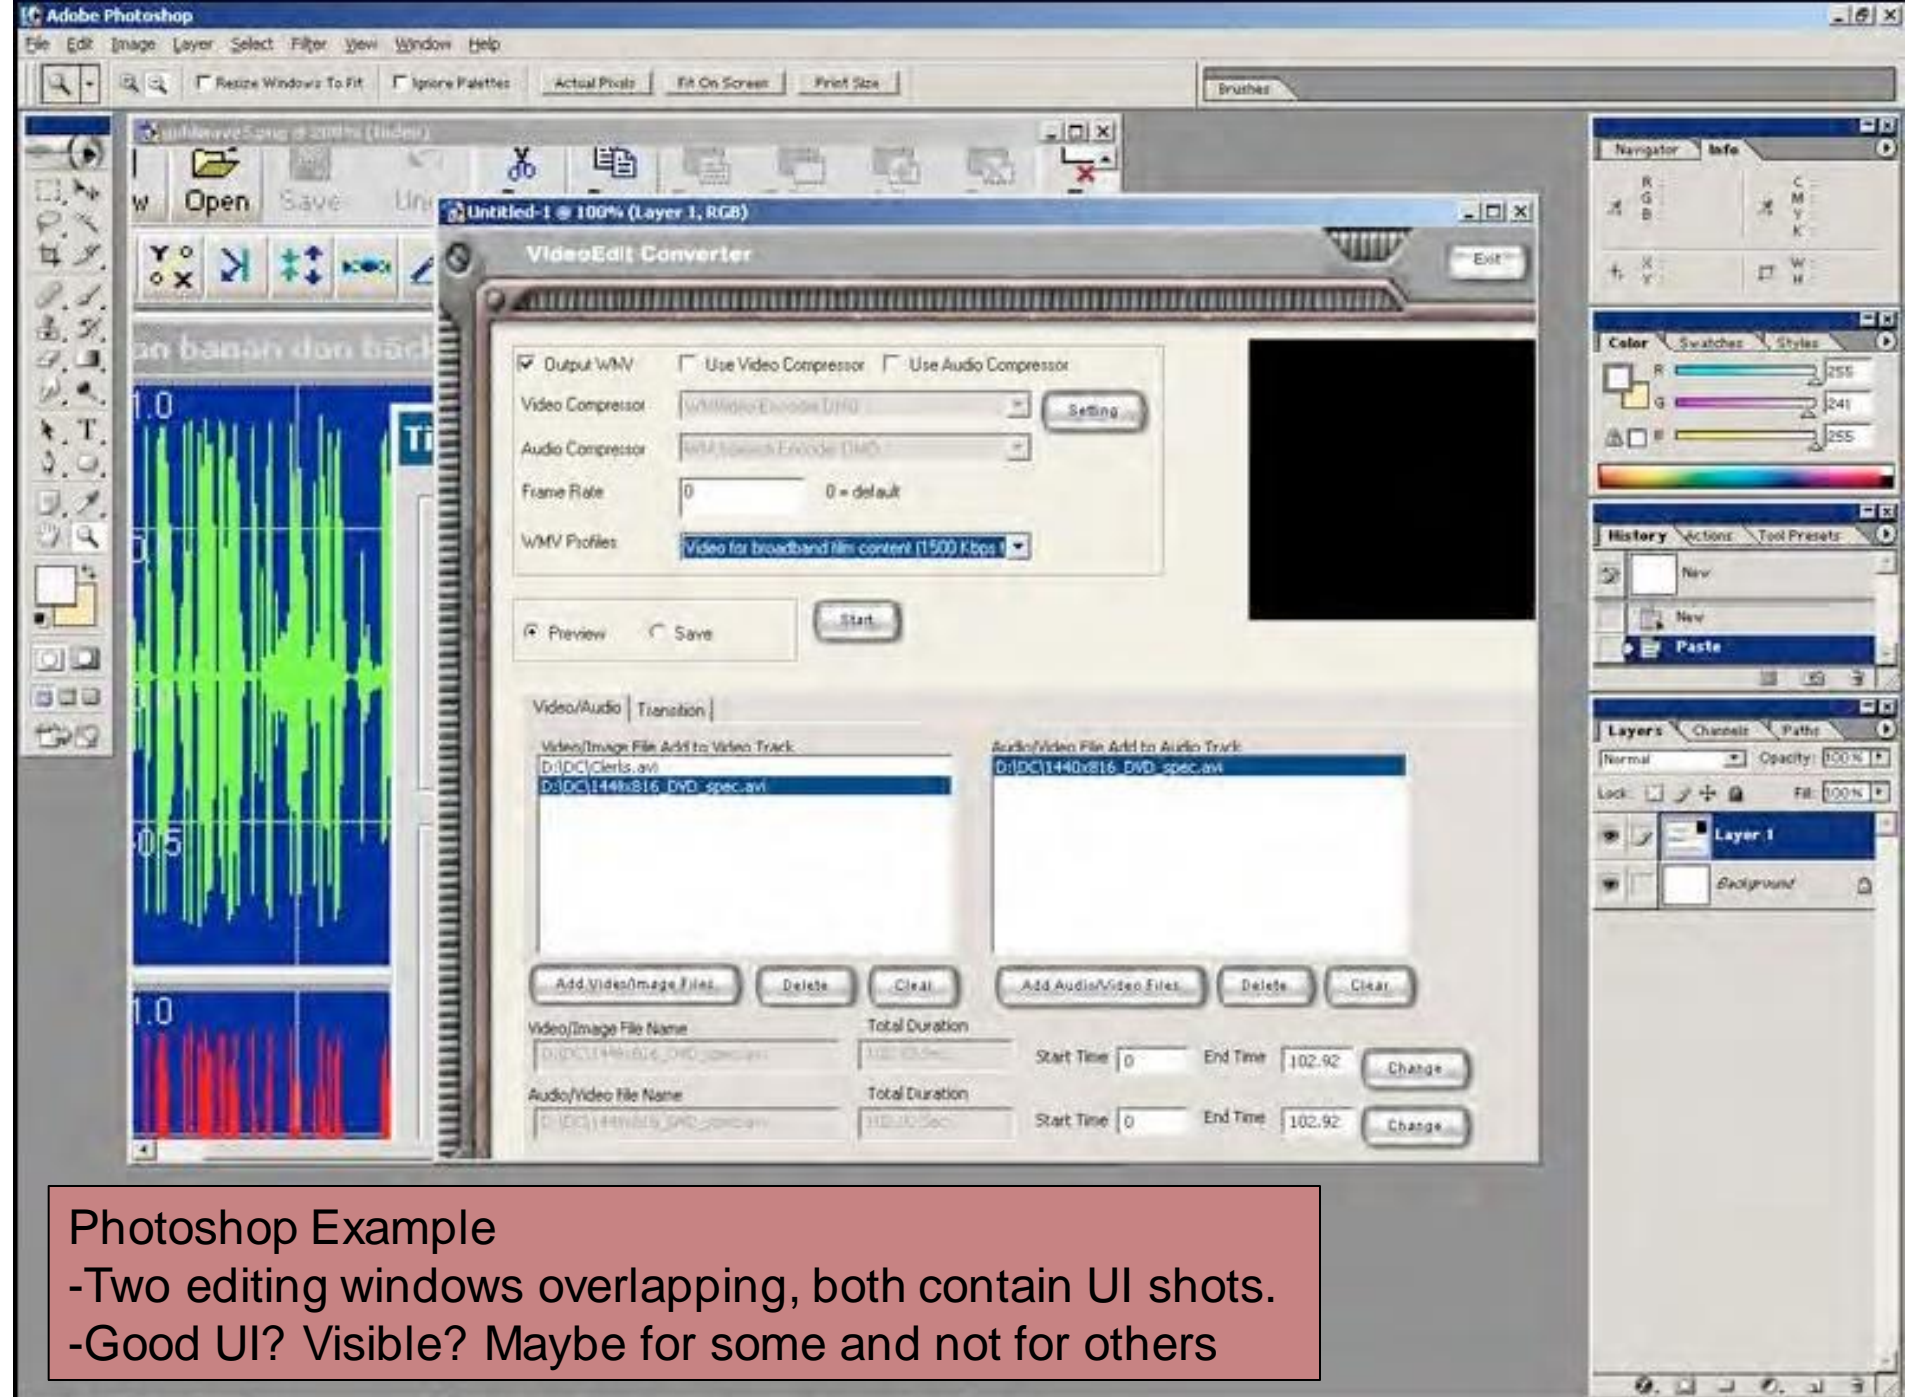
Adobe Photoshop

File Edit Image Layer Select Filter View Window Help

Resize Windows To Fit Ignore Palettes Actual Pixels Fit On Screen Print Size

Brushes

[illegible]

Open Save Un

Untitled-1 @ 100% (Layer 1, RGB)

VideoEdit Converter

Exit

Output WMV Use Video Compressor Use Audio Compressor

Video Compressor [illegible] Setting

Audio Compressor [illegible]

Frame Rate 0 0 = default

WMV Profiles Video for broadband film content (1500 Kbps)

Preview Save Start

Video/Audio Transition

Video/Image File Add to Video Track

D:\DC\Clerks.avi

D:\DC\1440x816_DVD_spec.avi

Audio/Video File Add to Audio Track

D:\DC\1440x816_DVD_spec.avi

Add Video/Image Files Delete Clear Add Audio/Video Files Delete Clear

Video/Image File Name Total Duration

Start Time 0 End Time 102.92 Change

Audio/Video File Name Total Duration

Start Time 0 End Time 102.92 Change

an banan don back

1.0

0.5

1.0

Ti

Navigator Info

R G B

C M Y K

X Y

W H

Color Swatches Styles

R 255

G 241

B 255

History Actions Tool Presets

New

New

Paste

Layers Channels Paths

Normal Opacity: 100%

Lock: Fill: 100%

Layer 1

Background

Photoshop Example

-Two editing windows overlapping, both contain UI shots.

-Good UI? Visible? Maybe for some and not for others